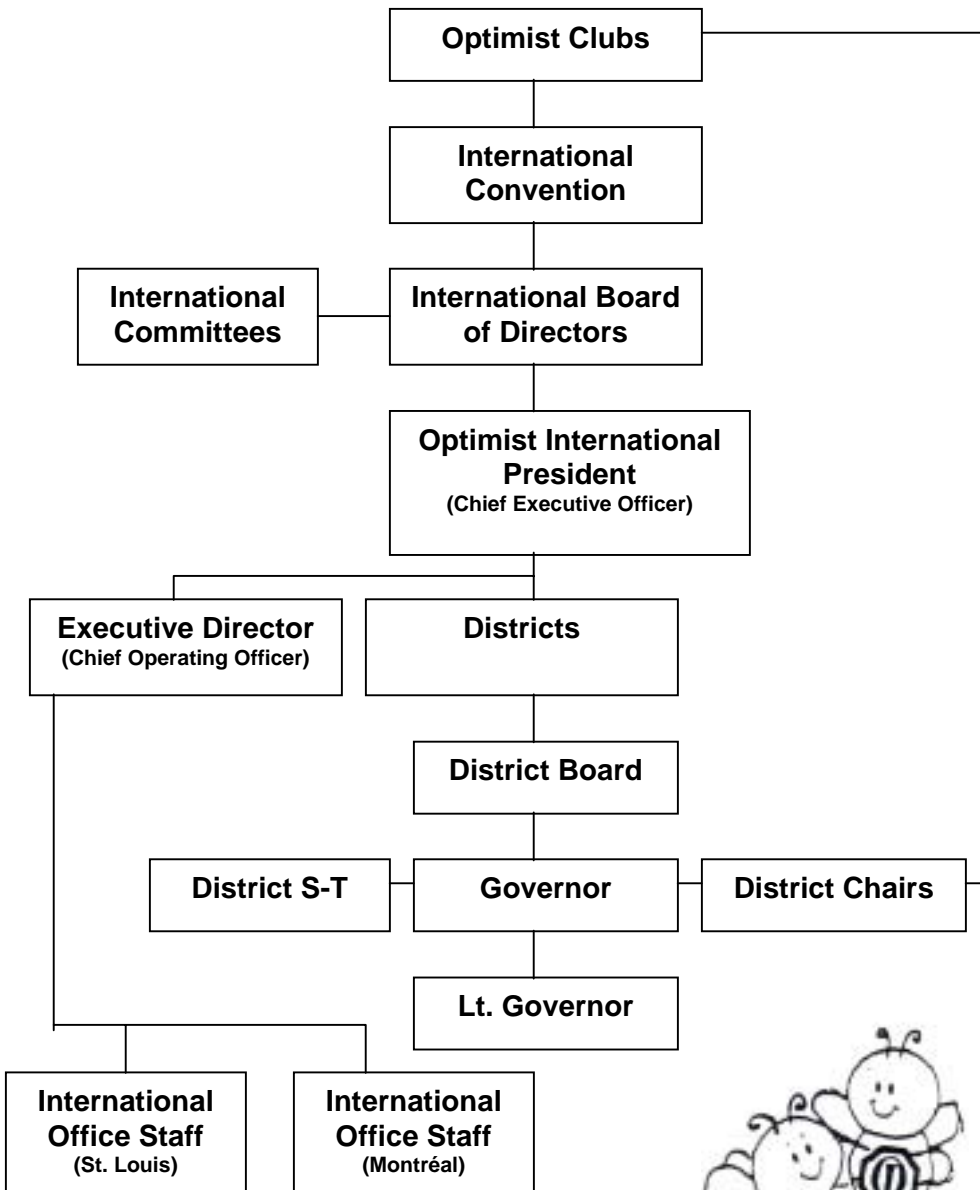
Optimist Clubs

International Convention

International Committees

International Board of Directors

Optimist International President
(Chief Executive Officer)

Executive Director
(Chief Operating Officer)

Districts

District Board

District S-T

Governor

District Chairs

Lt. Governor

International Office Staff
(St. Louis)

International Office Staff
(Montréal)